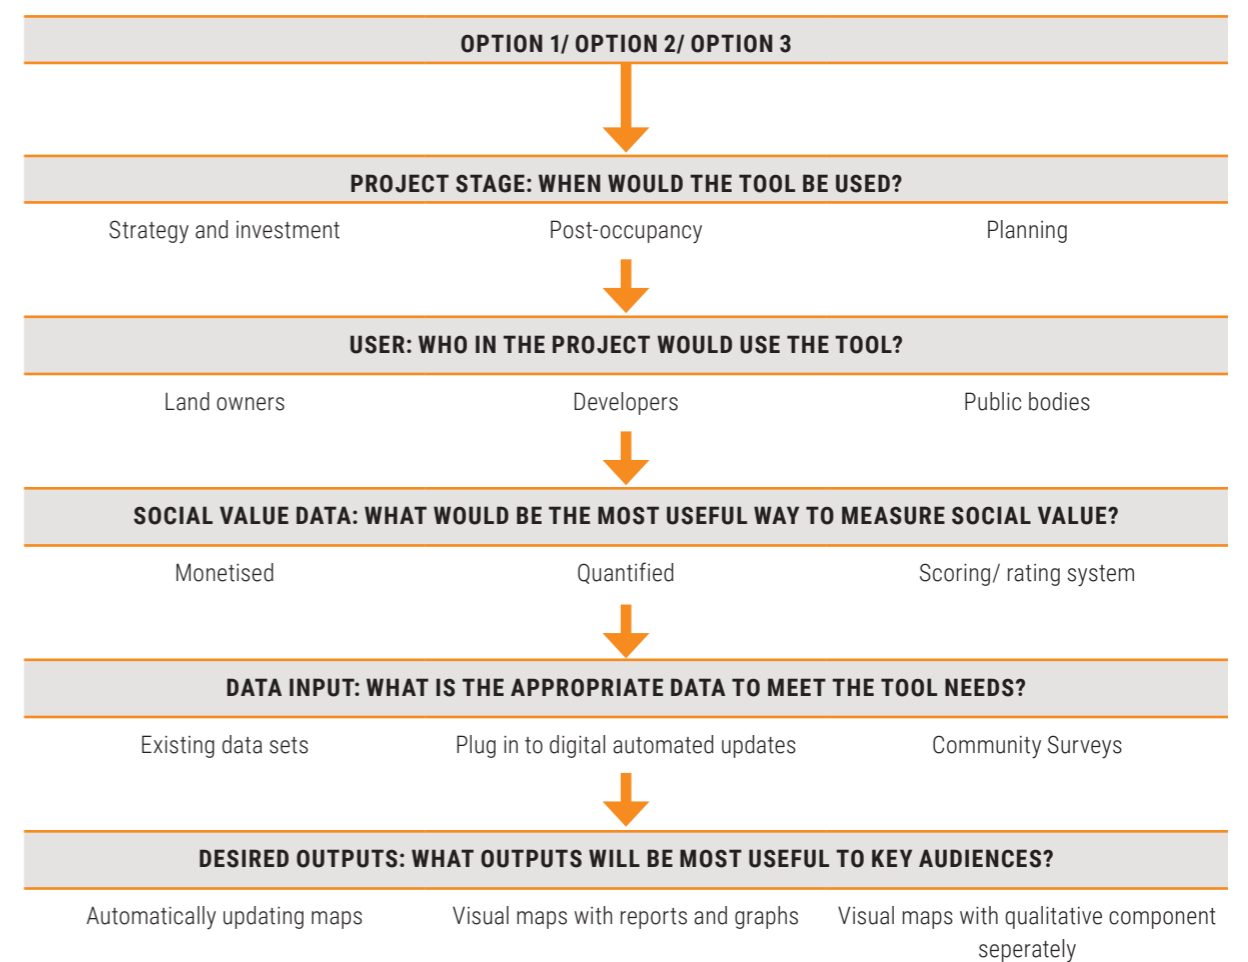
OPTION 1/ OPTION 2/ OPTION 3

PROJECT STAGE: WHEN WOULD THE TOOL BE USED?

Strategy and investment

Post-occupancy

Planning

USER: WHO IN THE PROJECT WOULD USE THE TOOL?

Land owners

Developers

Public bodies

SOCIAL VALUE DATA: WHAT WOULD BE THE MOST USEFUL WAY TO MEASURE SOCIAL VALUE?

Monetised

Quantified

Scoring/ rating system

DATA INPUT: WHAT IS THE APPROPRIATE DATA TO MEET THE TOOL NEEDS?

Existing data sets

Plug in to digital automated updates

Community Surveys

DESIRED OUTPUTS: WHAT OUTPUTS WILL BE MOST USEFUL TO KEY AUDIENCES?

Automatically updating maps

Visual maps with reports and graphs

Visual maps with qualitative component seperately